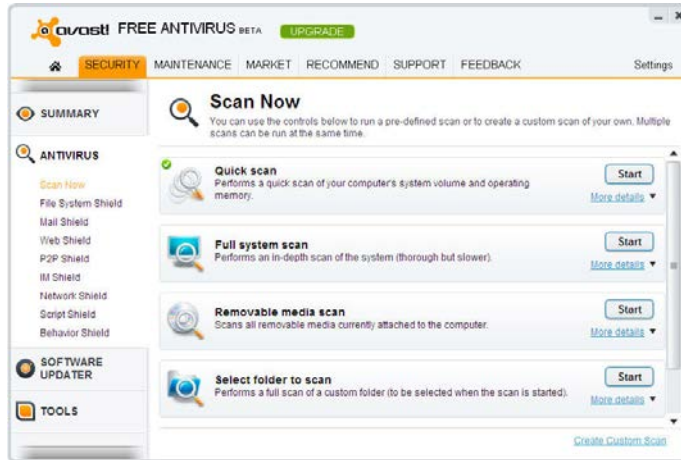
avast! FREE ANTIVIRUS BETA UPGRADE

SECURITY MAINTENANCE MARKET RECOMMEND SUPPORT FEEDBACK Settings

SUMMARY

ANTIVIRUS

Scan Now
File System Shield
Mail Shield
Web Shield
P2P Shield
IM Shield
Network Shield
Script Shield
Behavior Shield

SOFTWARE UPDATER

TOOLS

Scan Now

You can use the controls below to run a pre-defined scan or to create a custom scan of your own. Multiple scans can be run at the same time.

Quick scan
Performs a quick scan of your computer's system volume and operating memory.
Start
More details

Full system scan
Performs an in-depth scan of the system (thorough but slower).
Start
More details

Removable media scan
Scans all removable media currently attached to the computer.
Start
More details

Select folder to scan
Performs a full scan of a custom folder (to be selected when the scan is started).
Start
More details

Create Custom Scan